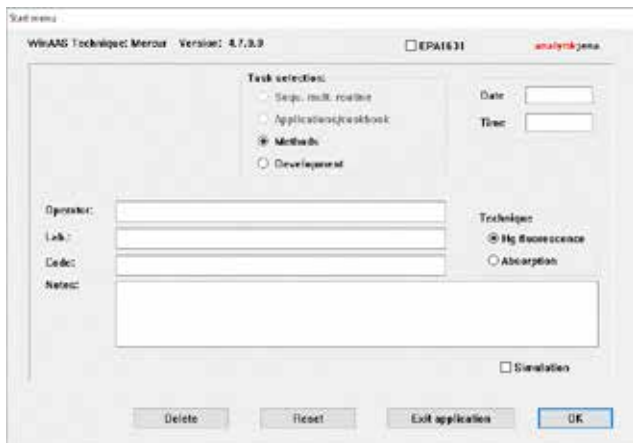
Start menu

WinAAS Technique: Mercur Version: 4.7.0.0

EPA1631

analytikjena

Task selection:

Sequ. multi. routine

Application/cookbook

Methods

Development

Date

Time

Operator:

Lab.:

Code:

Notes:

Technique

Hg fluorescence

Absorption

Simulation

Delete

Reset

Exit application

OK